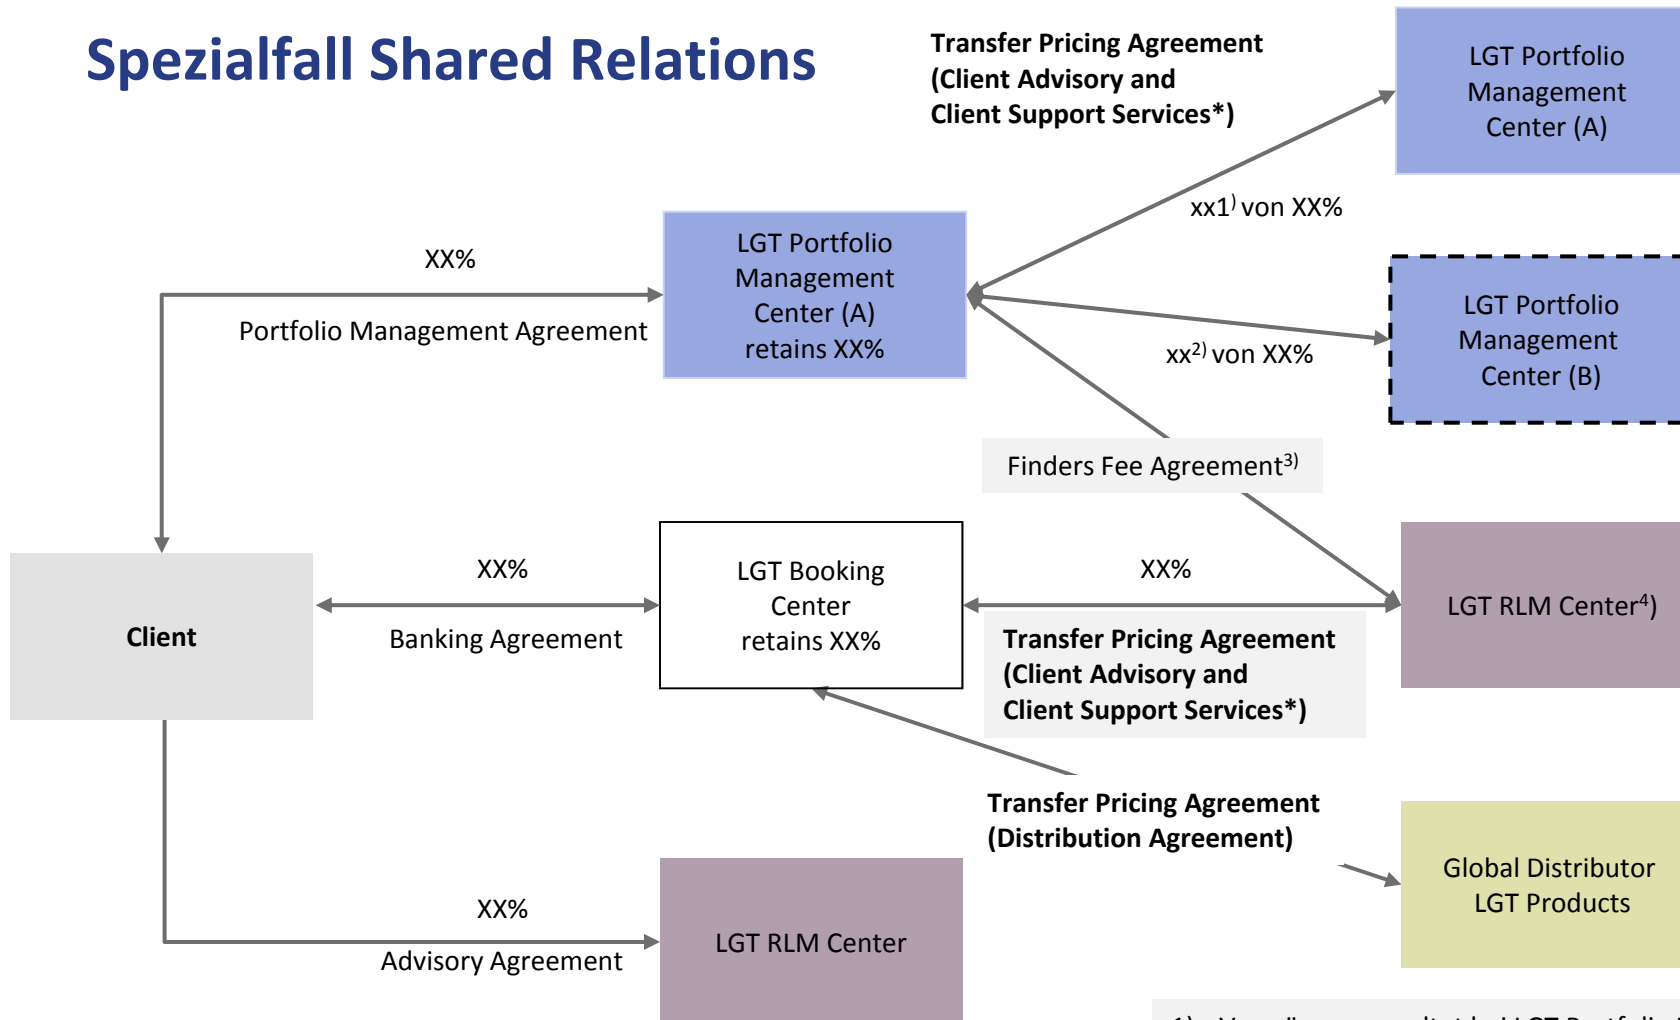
Spezialfall Shared Relations

Transfer Pricing Agreement (Client Advisory and Client Support Services*)

LGT Portfolio Management Center (A)

xx1) von XX%

XX%

LGT Portfolio Management Center (A) retains XX%

Portfolio Management Agreement

LGT Portfolio Management Center (B)

xx2) von XX%

Finders Fee Agreement3)

Client

XX%

Banking Agreement

LGT Booking Center retains XX%

XX%

LGT RLM Center4)

Transfer Pricing Agreement (Client Advisory and Client Support Services*)

Transfer Pricing Agreement (Distribution Agreement)

Global Distributor LGT Products

XX%

Advisory Agreement

LGT RLM Center

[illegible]